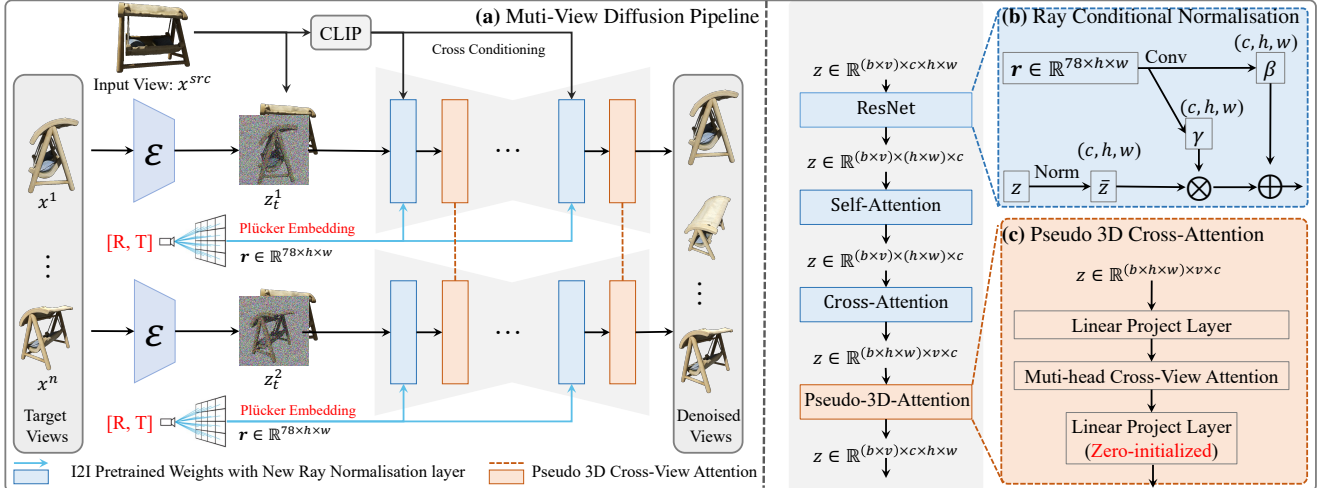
(a) Muti-View Diffusion Pipeline

CLIP

Input View: $x^{src}$

Cross Conditioning

$x^1$

$\vdots$

$x^n$

Target Views

$\mathcal{E}$

$\mathcal{E}$

$z_t^1$

$z_t^2$

[R, T]

Plücker Embedding

$\boldsymbol{r} \in \mathbb{R}^{78\times h\times w}$

[R, T]

Plücker Embedding

$\boldsymbol{r} \in \mathbb{R}^{78\times h\times w}$

$\cdots$

$\cdots$

$\vdots$

Denoised Views

I2I Pretrained Weights with New Ray Normalisation layer

Pseudo 3D Cross-View Attention

$z \in \mathbb{R}^{(b\times v)\times c\times h\times w}$

ResNet

$z \in \mathbb{R}^{(b\times v)\times (h\times w)\times c}$

Self-Attention

$z \in \mathbb{R}^{(b\times v)\times (h\times w)\times c}$

Cross-Attention

$z \in \mathbb{R}^{(b\times h\times w)\times v\times c}$

Pseudo-3D-Attention

$z \in \mathbb{R}^{(b\times v)\times c\times h\times w}$

(b) Ray Conditional Normalisation

$\boldsymbol{r} \in \mathbb{R}^{78\times h\times w}$

Conv

$(c, h, w)$

$\beta$

$(c, h, w)$

$\gamma$

$(c, h, w)$

$z$

Norm

$\bar{z}$

$\otimes$

$\oplus$

(c) Pseudo 3D Cross-Attention

$z \in \mathbb{R}^{(b\times h\times w)\times v\times c}$

Linear Project Layer

Muti-head Cross-View Attention

Linear Project Layer

(Zero-initialized)